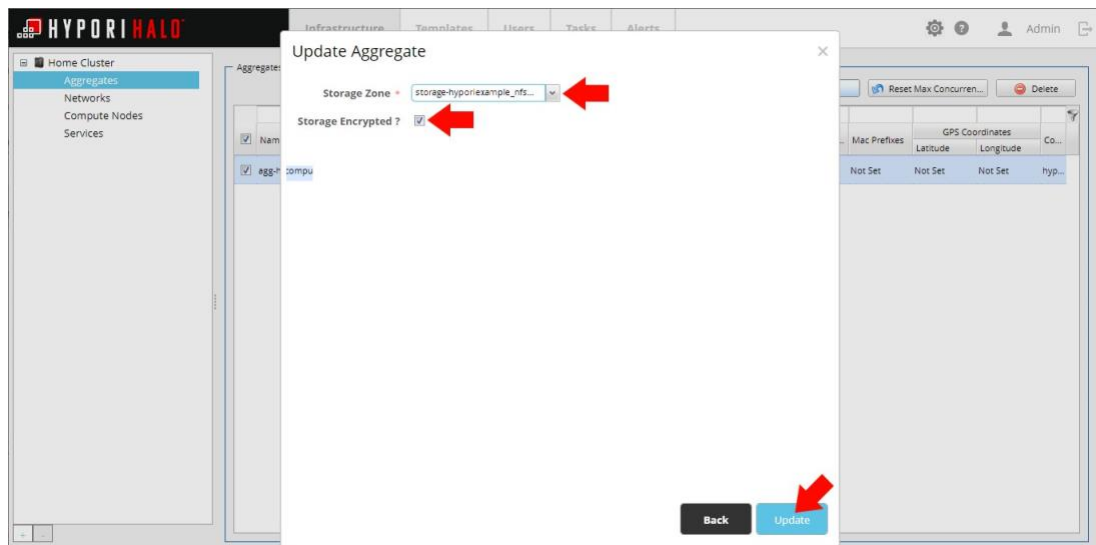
HYPORI HALO

Infrastructure Templates Users Tasks Alerts

Admin

Home Cluster
Aggregates
Networks
Compute Nodes
Services

Aggregates

Reset Max Concurren... Delete

| Nam | Mac Prefixes | GPS Coordinates Latitude | GPS Coordinates Longitude | Co... |
|---|---|---|---|---|
| agg-h compu | Not Set | Not Set | Not Set | hyp... |

Update Aggregate

Storage Zone * storage-hyporiexample_nfs...

Storage Encrypted ?

Back Update